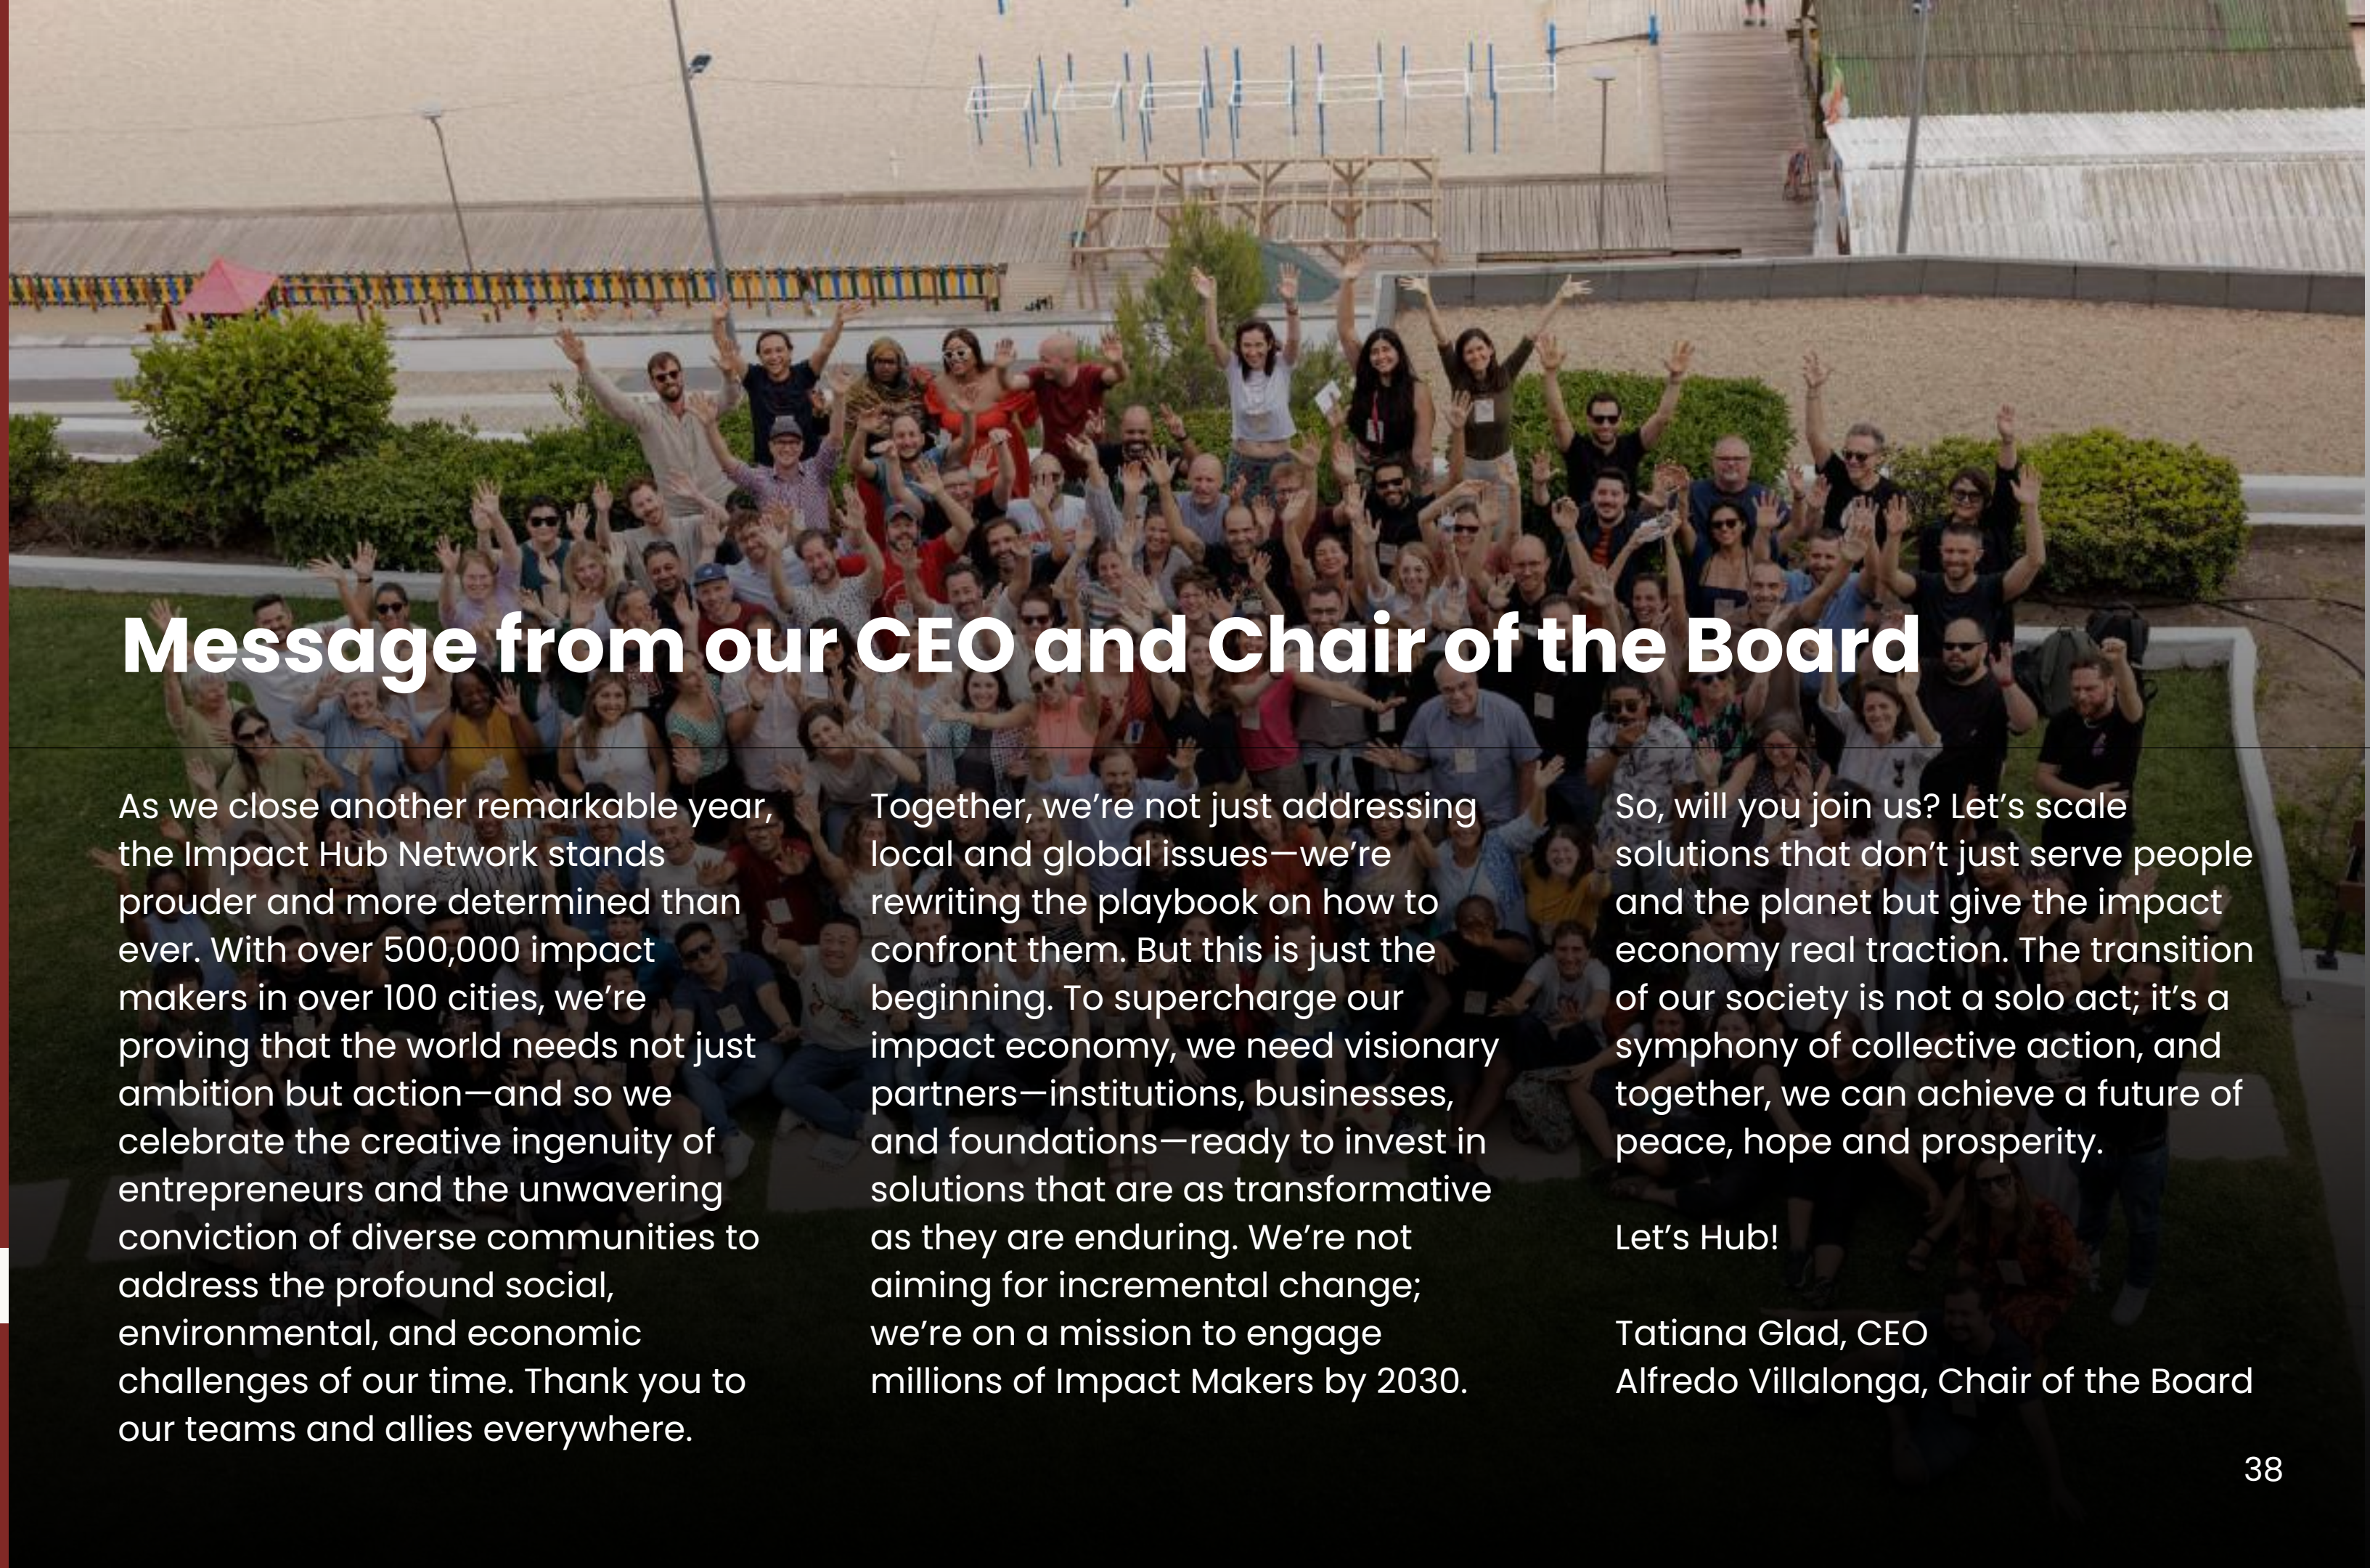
Message from our CEO and Chair of the Board

As we close another remarkable year, the Impact Hub Network stands prouder and more determined than ever. With over 500,000 impact makers in over 100 cities, we're proving that the world needs not just ambition but action—and so we celebrate the creative ingenuity of entrepreneurs and the unwavering conviction of diverse communities to address the profound social, environmental, and economic challenges of our time. Thank you to our teams and allies everywhere.

Together, we're not just addressing local and global issues—we're rewriting the playbook on how to confront them. But this is just the beginning. To supercharge our impact economy, we need visionary partners—institutions, businesses, and foundations—ready to invest in solutions that are as transformative as they are enduring. We're not aiming for incremental change; we're on a mission to engage millions of Impact Makers by 2030.

So, will you join us? Let's scale solutions that don't just serve people and the planet but give the impact economy real traction. The transition of our society is not a solo act; it's a symphony of collective action, and together, we can achieve a future of peace, hope and prosperity.

Let's Hub!

Tatiana Glad, CEO
Alfredo Villalonga, Chair of the Board

38